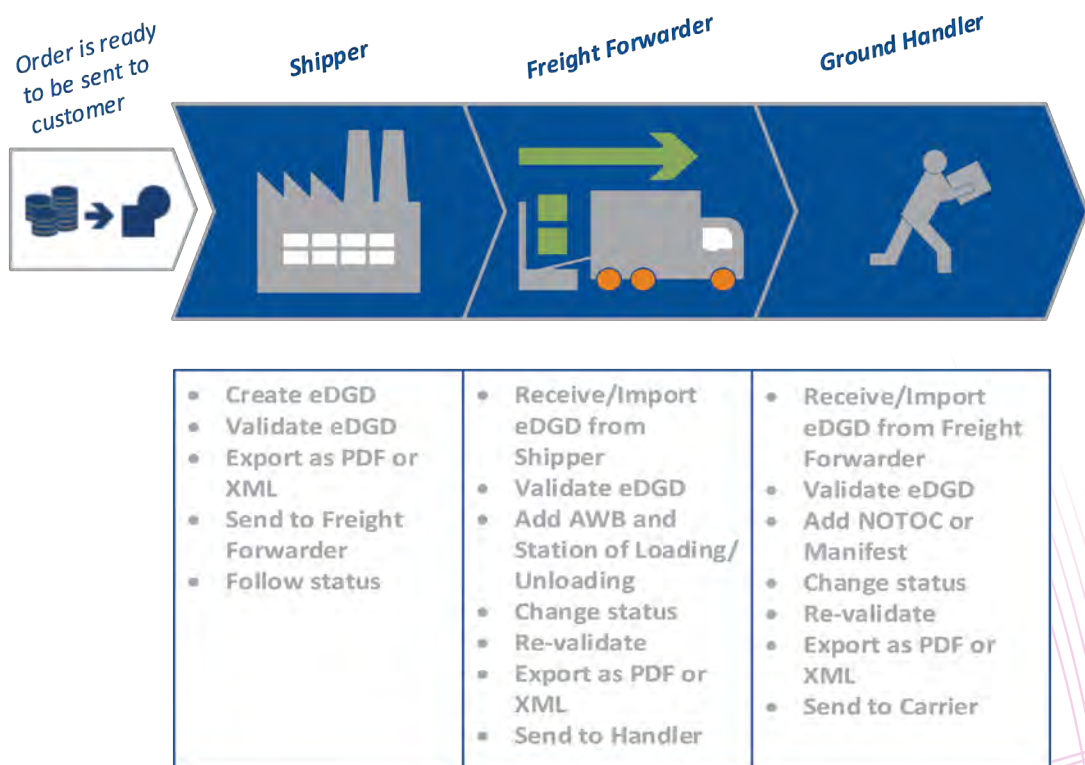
Order is ready to be sent to customer

Shipper

Freight Forwarder

Ground Handler

| | | |
|---|---|---|
| • Create eDGD<br>• Validate eDGD<br>• Export as PDF or XML<br>• Send to Freight Forwarder<br>• Follow status | • Receive/Import eDGD from Shipper<br>• Validate eDGD<br>• Add AWB and Station of Loading/ Unloading<br>• Change status<br>• Re-validate<br>• Export as PDF or XML<br>• Send to Handler | • Receive/Import eDGD from Freight Forwarder<br>• Validate eDGD<br>• Add NOTOC or Manifest<br>• Change status<br>• Re-validate<br>• Export as PDF or XML<br>• Send to Carrier |